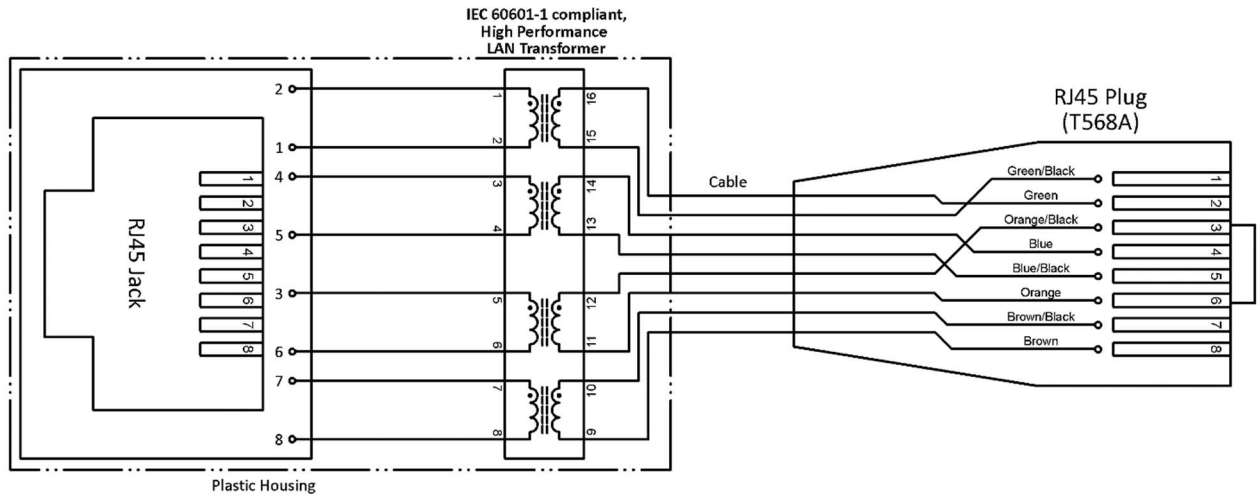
IEC 60601-1 compliant, High Performance LAN Transformer

RJ45 Plug (T568A)

RJ45 Jack

1
2
3
4
5
6
7
8

2
1
4
5
3
6
7
8

1
2
3
4
5
6
7
8
16
15
14
13
12
11
10
9

Cable

Green/Black
Green
Orange/Black
Blue
Blue/Black
Orange
Brown/Black
Brown

1
2
3
4
5
6
7
8

Plastic Housing